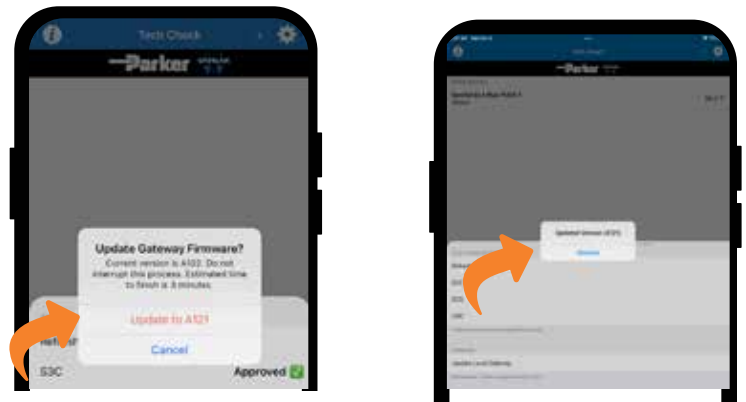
Tech Check

Parker

Update Gateway Firmware?

Current version is A102. Do not interrupt this process. Estimated time to finish is 3 minutes.

Update to A121

Cancel

S3C

Approved

Parker

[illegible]

Updated Version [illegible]

Dismiss

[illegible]